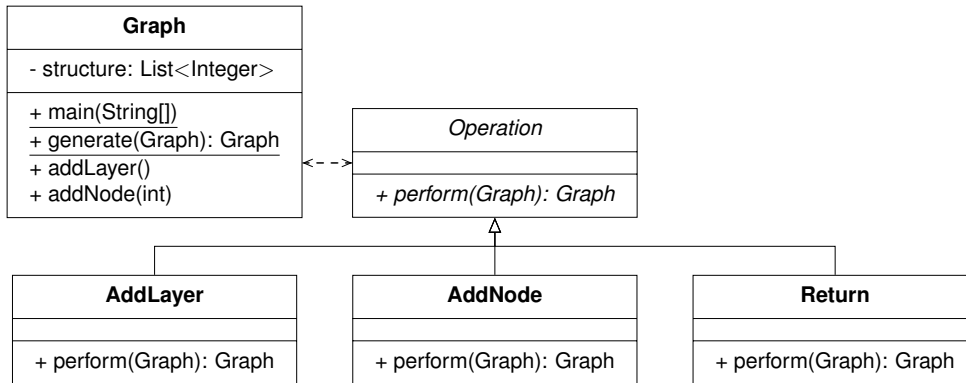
Graph

- structure: List<Integer>

+ main(String[])
+ generate(Graph): Graph
+ addLayer()
+ addNode(int)

Operation

+ perform(Graph): Graph

AddLayer

+ perform(Graph): Graph

AddNode

+ perform(Graph): Graph

Return

+ perform(Graph): Graph